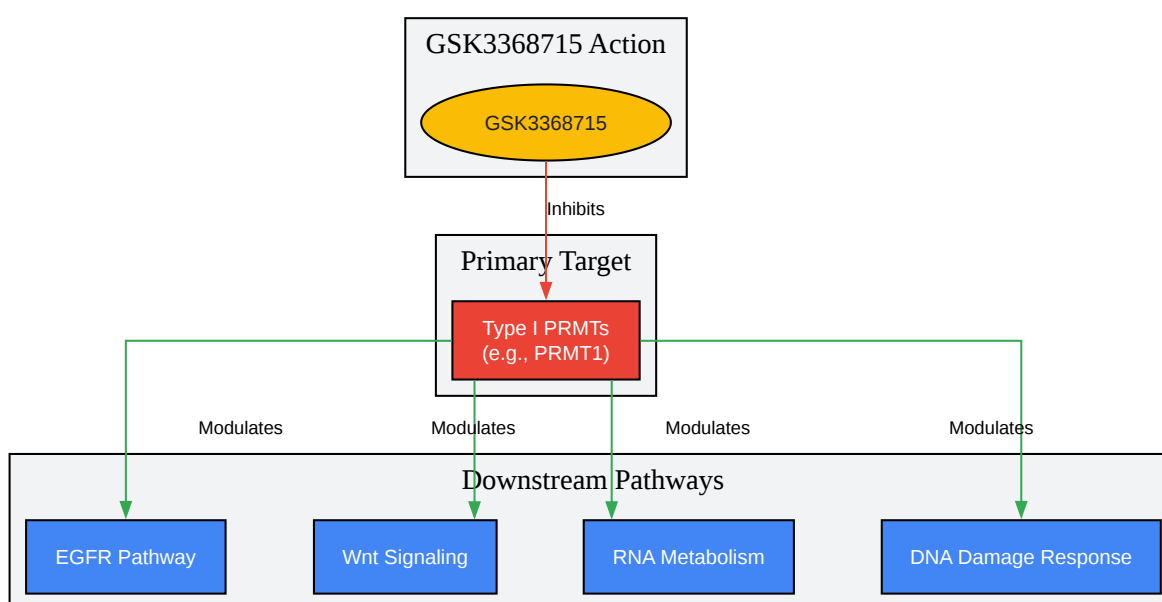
GSK3368715 Action

GSK3368715

Inhibits

Primary Target

Type I PRMTs
(e.g., PRMT1)

Modulates

Modulates

Modulates

Modulates

Downstream Pathways

EGFR Pathway

Wnt Signaling

RNA Metabolism

DNA Damage Response